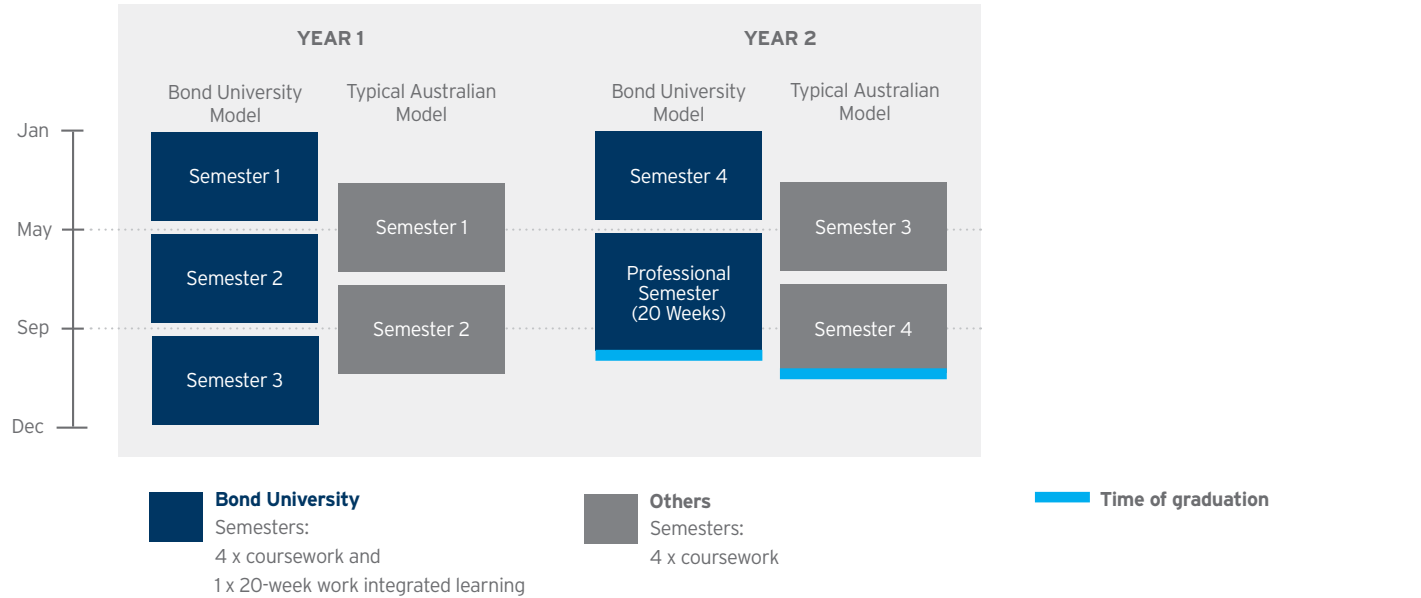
YEAR 1

YEAR 2

Bond University Model

Typical Australian Model

Bond University Model

Typical Australian Model

Jan

May

Sep

Dec

Semester 1

Semester 2

Semester 3

Semester 1

Semester 2

Semester 4

Professional Semester (20 Weeks)

Semester 3

Semester 4

Bond University
Semesters:
4 x coursework and
1 x 20-week work integrated learning

Others
Semesters:
4 x coursework

Time of graduation